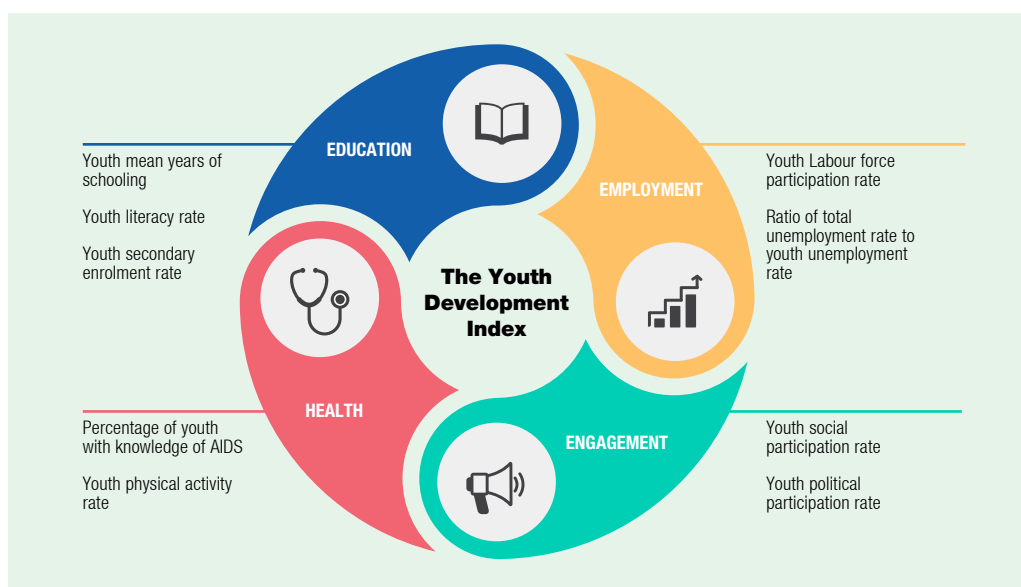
Youth mean years of schooling

Youth literacy rate

Youth secondary enrolment rate

EDUCATION

EMPLOYMENT

Youth Labour force participation rate

Ratio of total unemployment rate to youth unemployment rate

The Youth Development Index

HEALTH

ENGAGEMENT

Percentage of youth with knowledge of AIDS

Youth physical activity rate

Youth social participation rate

Youth political participation rate